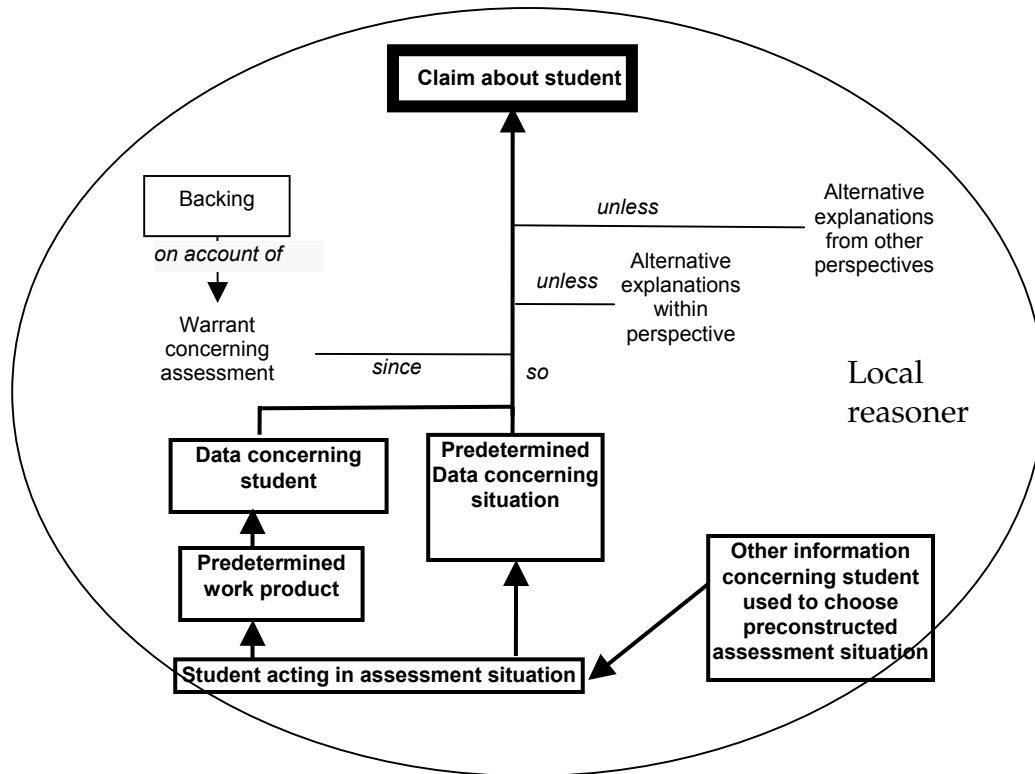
Claim about student

Backing

on account of

Warrant concerning assessment

since

so

unless

Alternative explanations from other perspectives

unless

Alternative explanations within perspective

Local reasoner

Data concerning student

Predetermined Data concerning situation

Predetermined work product

Other information concerning student used to choose preconstructed assessment situation

Student acting in assessment situation